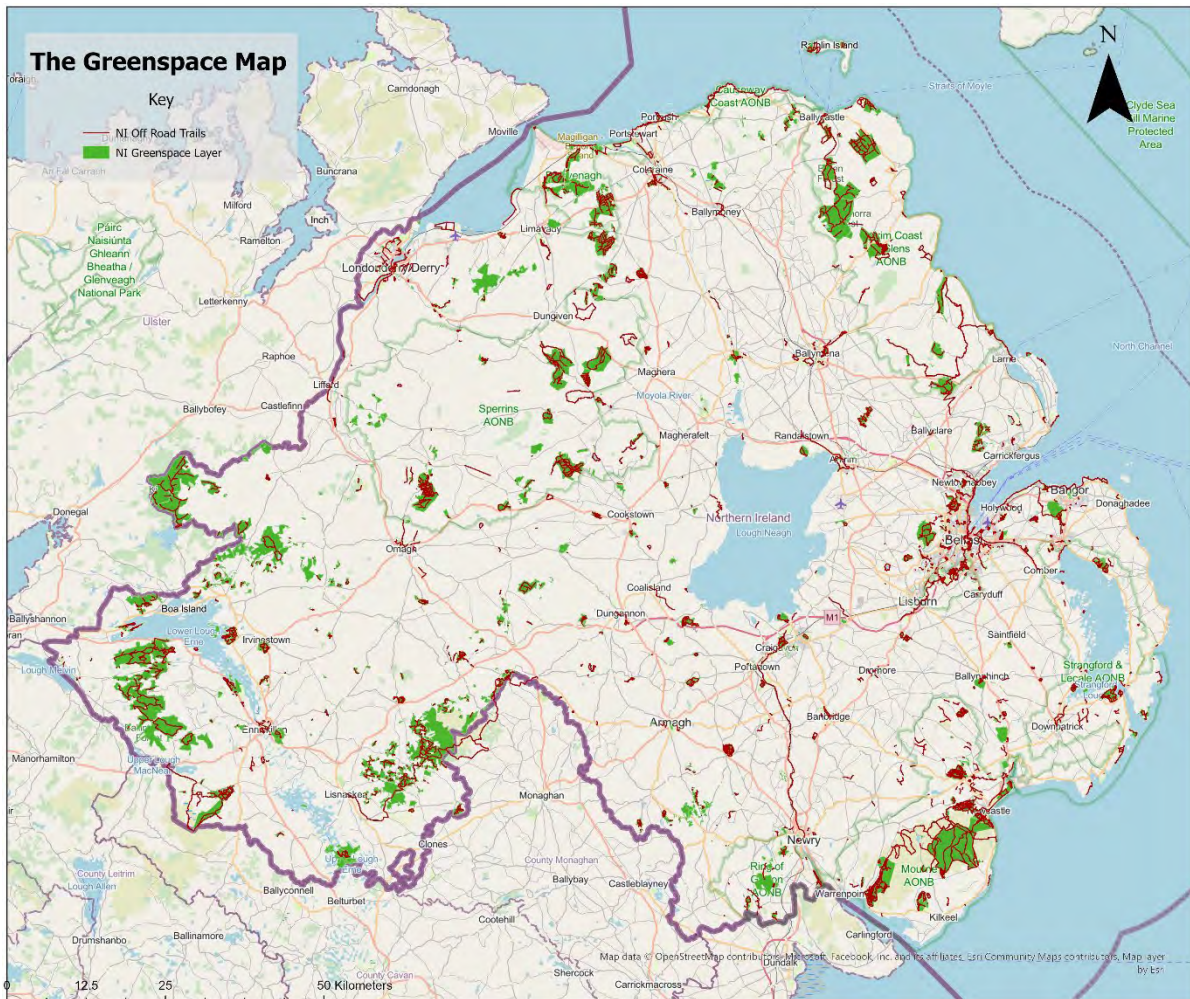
The Greenspace Map

Key

NI Off Road Trails

NI Greenspace Layer

N

Rathlin Island

Causeway Coast AONB

Straits of Moyle

Clyde Sea Sill Marine Protected Area

Carndonagh

Moville

Portrush

Portstewart

Ballycastle

Magilligan

Coleraine

Buncrana

An Fál Carrach

Milford

Inch

Ballymoney

Limavady

Ramelton

Páirc Náisiúnta Ghleann Bheatha / Glenveagh National Park

Londonderry/Derry

Antrim Coast and Glens AONB

Letterkenny

Dungiven

Ulster

Raphoe

Ballymena

Larne

North Channel

Maghera

Lifford

Moyola River

Ballybofey

Castlefinn

Sperrins AONB

Magherafelt

Randalstown

Ballyclare

Antrim

Carrickfergus

Newtownabbey

Bangor

Donegal

Cookstown

Northern Ireland

Lough Neagh

Holywood

Donaghadee

Belfast

Omagh

Comber

Coalisland

Carryduff

Lisburn

Ballyshannon

Boa Island

Dungannon

M1

Lower Lough Erne

Irvinestown

Craigavon

Saintfield

Lough Melvin

Portadown

Dromore

Strangford & Lecale AONB

Ballynahinch

Enniskillen

Banbridge

Armagh

Downpatrick

Manorhamilton

Upper Lough MacNean

Lisnaskea

Monaghan

Newcastle

Newry

Mourne AONB

Upper Lough Erne

Clones

County Monaghan

Ring of Gullion AONB

County Leitrim

Lough Allen

Ballyconnell

Ballybay

Castleblayney

Warrenpoint

Kilkeel

Belturbet

Dundalk

Carlingford

Cootehill

Drumshanbo

Ballinamore

Map data © OpenStreetMap contributors, Microsoft, Facebook, Inc. and its affiliates, Esri Community Maps contributors, Map layer by Esri

County Cavan

Shercock

Carrickmacross

0 12.5 25 50 Kilometers